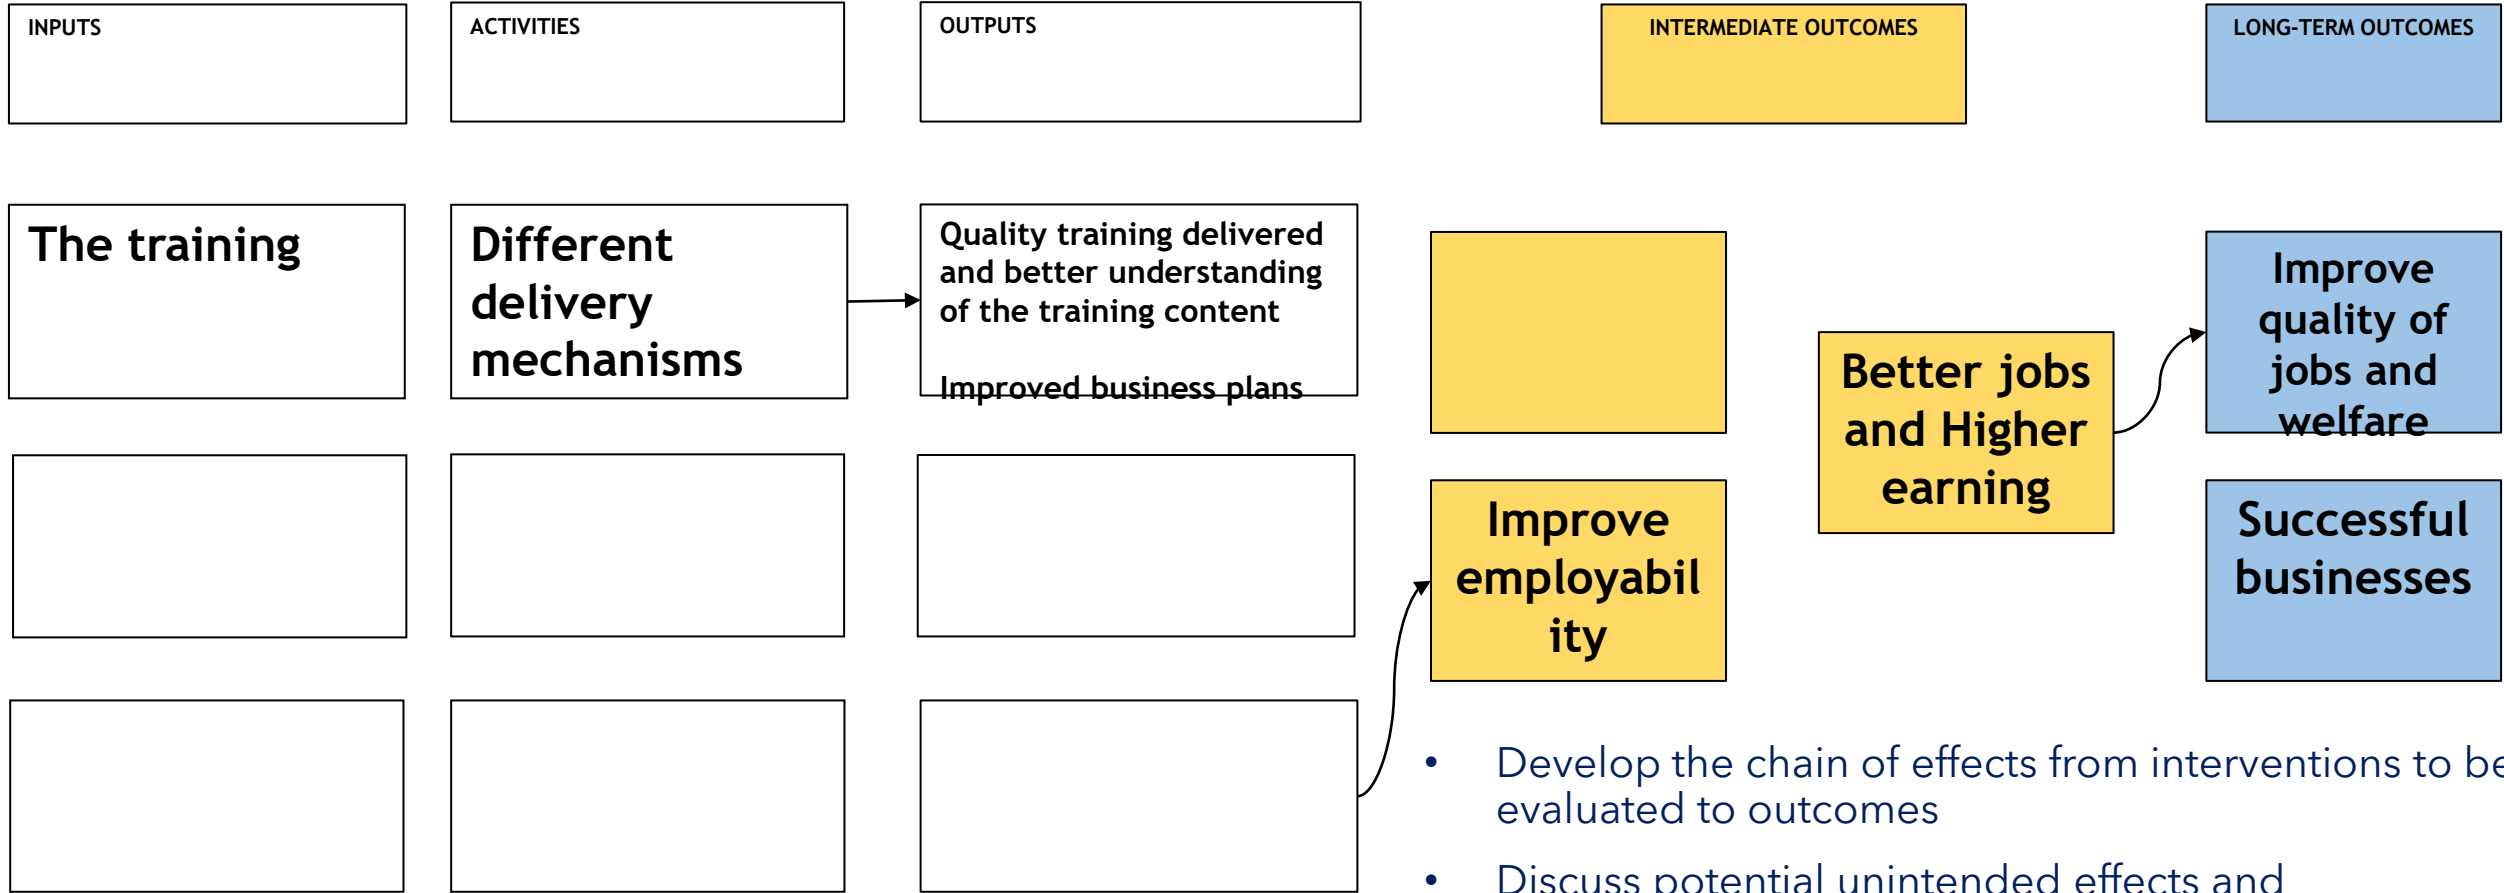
INPUTS

ACTIVITIES

OUTPUTS

INTERMEDIATE OUTCOMES

LONG-TERM OUTCOMES

The training

Different delivery mechanisms

Quality training delivered and better understanding of the training content

Improved business plans

Better jobs and Higher earning

Improve quality of jobs and welfare

Improve employabil ity

Successful businesses

• Develop the chain of effects from interventions to be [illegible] evaluated to outcomes

• Discuss potential unintended effects and